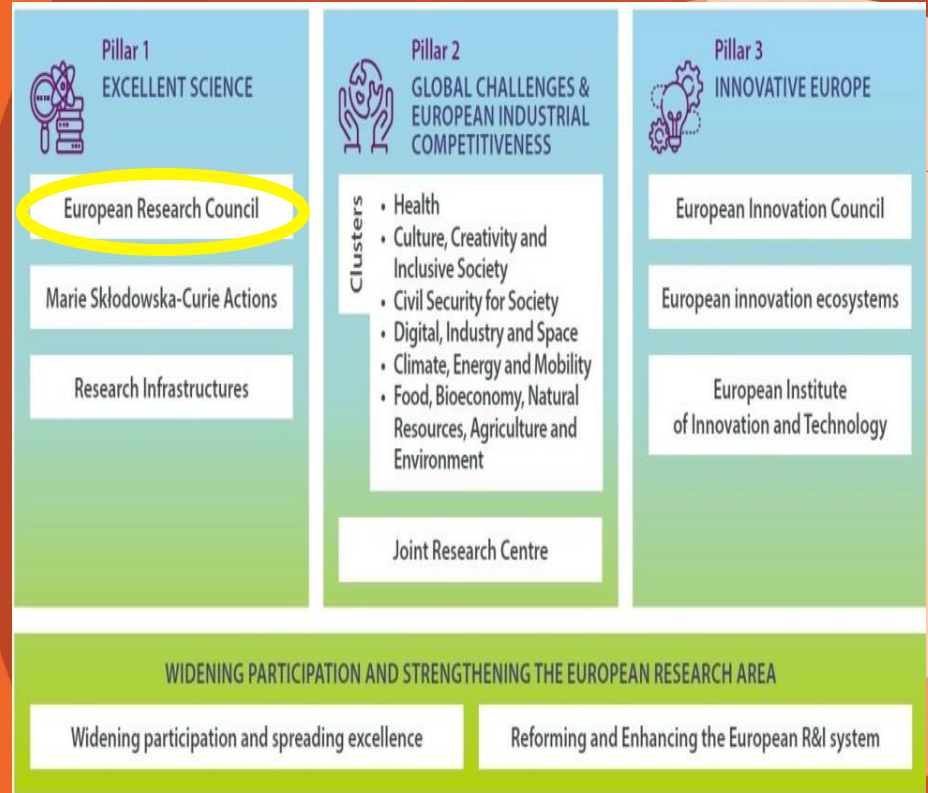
Pillar 1
EXCELLENT SCIENCE

European Research Council

Marie Skłodowska-Curie Actions

Research Infrastructures

Pillar 2
GLOBAL CHALLENGES & EUROPEAN INDUSTRIAL COMPETITIVENESS

Clusters
• Health
• Culture, Creativity and Inclusive Society
• Civil Security for Society
• Digital, Industry and Space
• Climate, Energy and Mobility
• Food, Bioeconomy, Natural Resources, Agriculture and Environment

Joint Research Centre

Pillar 3
INNOVATIVE EUROPE

European Innovation Council

European innovation ecosystems

European Institute of Innovation and Technology

WIDENING PARTICIPATION AND STRENGTHENING THE EUROPEAN RESEARCH AREA

Widening participation and spreading excellence

Reforming and Enhancing the European R&I system